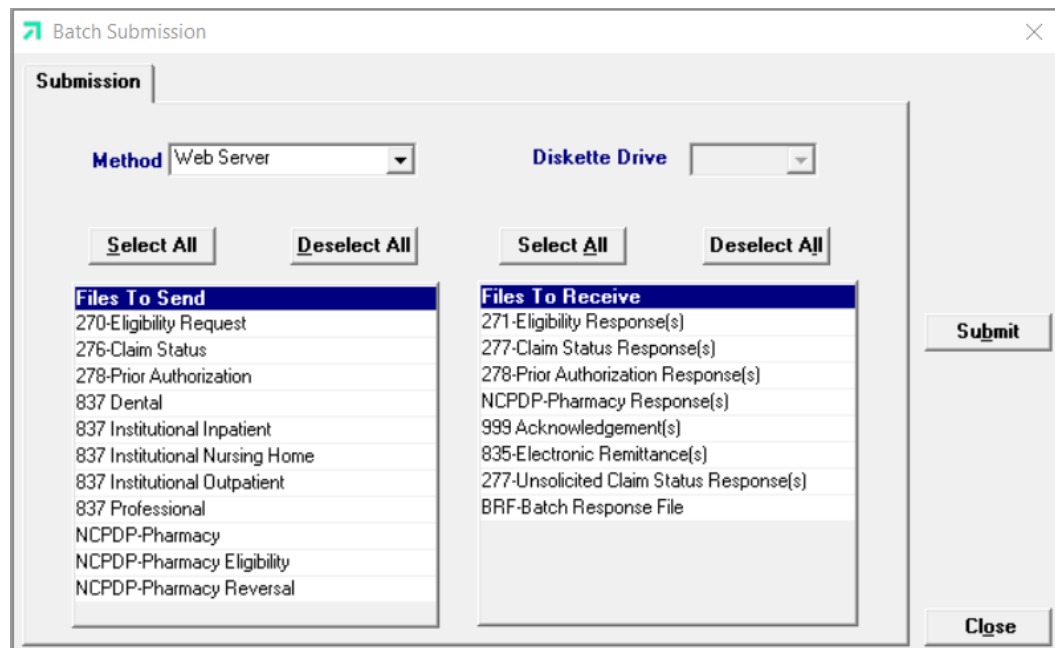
Batch Submission

Submission

Method Web Server

Diskette Drive

Select All

Deselect All

Select All

Deselect All

| Files To Send |
|---|
| 270-Eligibility Request |
| 276-Claim Status |
| 278-Prior Authorization |
| 837 Dental |
| 837 Institutional Inpatient |
| 837 Institutional Nursing Home |
| 837 Institutional Outpatient |
| 837 Professional |
| NCPDP-Pharmacy |
| NCPDP-Pharmacy Eligibility |
| NCPDP-Pharmacy Reversal |

| Files To Receive |
|---|
| 271-Eligibility Response(s) |
| 277-Claim Status Response(s) |
| 278-Prior Authorization Response(s) |
| NCPDP-Pharmacy Response(s) |
| 999 Acknowledgement(s) |
| 835-Electronic Remittance(s) |
| 277-Unsolicited Claim Status Response(s) |
| BRF-Batch Response File |

Submit

Close